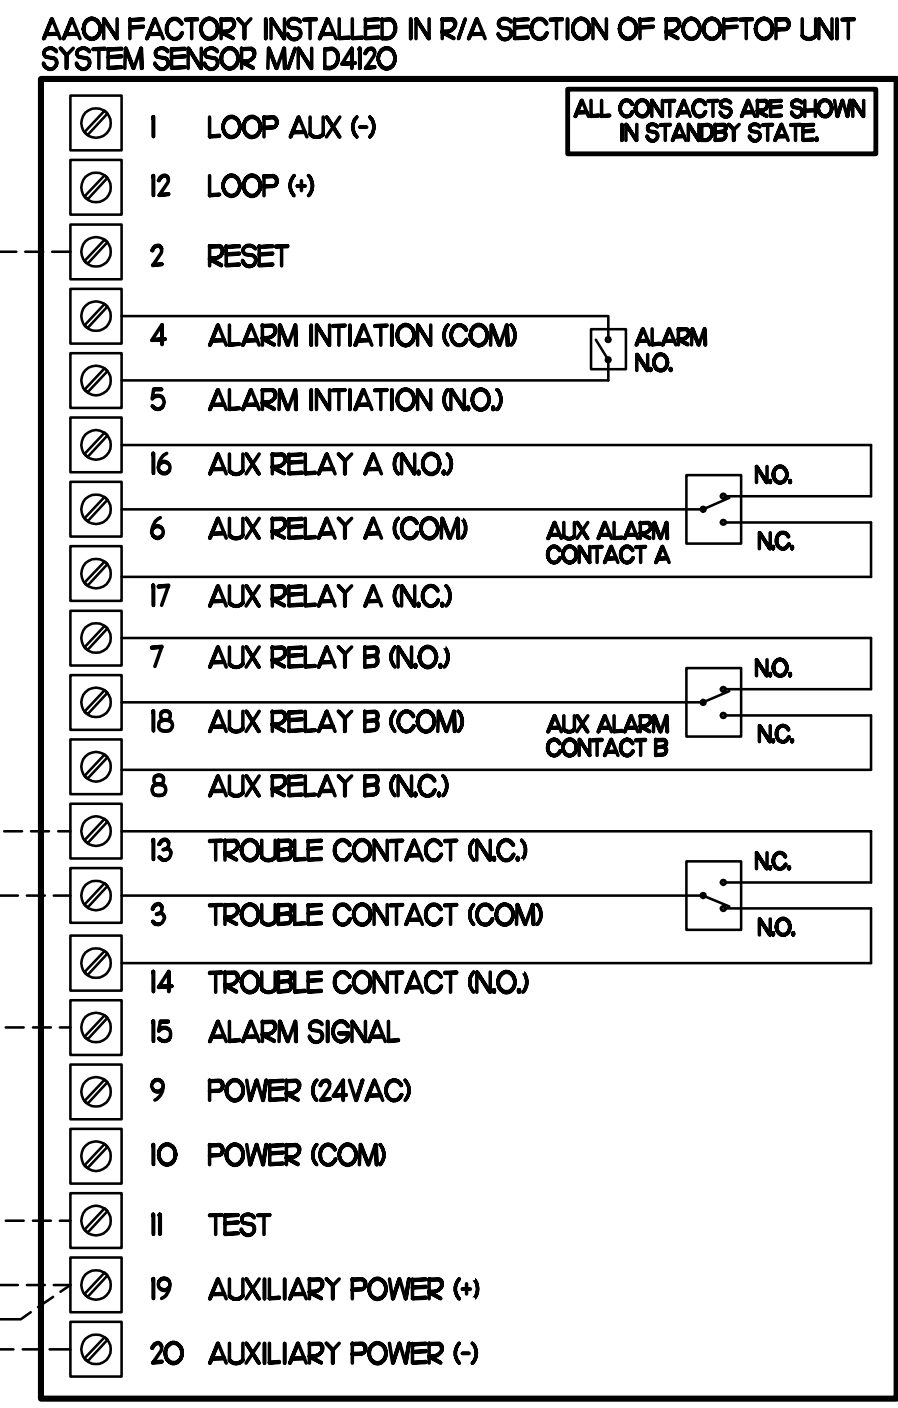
AAON FACTORY INSTALLED IN R/A SECTION OF ROOFTOP UNIT
SYSTEM SENSOR M/N D4120

ALL CONTACTS ARE SHOWN IN STANDBY STATE.

1 LOOP AUX (-)
12 LOOP (+)
2 RESET
4 ALARM INTIATION (COM)
5 ALARM INTIATION (N.O.)
ALARM N.O.
16 AUX RELAY A (N.O.)
6 AUX RELAY A (COM)
17 AUX RELAY A (N.C.)
AUX ALARM CONTACT A
N.O.
N.C.
7 AUX RELAY B (N.O.)
18 AUX RELAY B (COM)
8 AUX RELAY B (N.C.)
AUX ALARM CONTACT B
N.O.
N.C.
13 TROUBLE CONTACT (N.C.)
3 TROUBLE CONTACT (COM)
14 TROUBLE CONTACT (N.O.)
N.C.
N.O.
15 ALARM SIGNAL
9 POWER (24VAC)
10 POWER (COM)
11 TEST
19 AUXILIARY POWER (+)
20 AUXILIARY POWER (-)